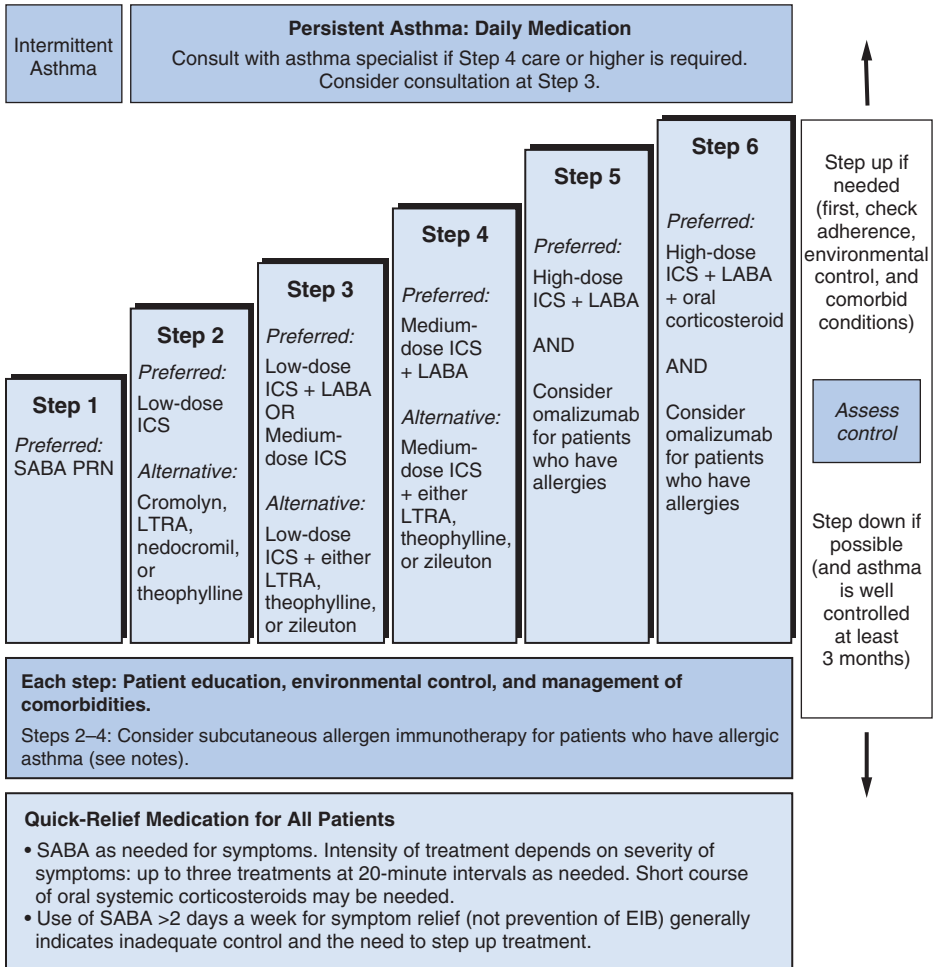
Intermittent Asthma

**Persistent Asthma: Daily Medication**
Consult with asthma specialist if Step 4 care or higher is required. Consider consultation at Step 3.

**Step 1**
*Preferred:*
SABA PRN

**Step 2**
*Preferred:*
Low-dose ICS
*Alternative:*
Cromolyn, LTRA, nedocromil, or theophylline

**Step 3**
*Preferred:*
Low-dose ICS + LABA
OR
Medium-dose ICS
*Alternative:*
Low-dose ICS + either LTRA, theophylline, or zileuton

**Step 4**
*Preferred:*
Medium-dose ICS + LABA
*Alternative:*
Medium-dose ICS + either LTRA, theophylline, or zileuton

**Step 5**
*Preferred:*
High-dose ICS + LABA
AND
Consider omalizumab for patients who have allergies

**Step 6**
*Preferred:*
High-dose ICS + LABA + oral corticosteroid
AND
Consider omalizumab for patients who have allergies

Step up if needed (first, check adherence, environmental control, and comorbid conditions)

*Assess control*

Step down if possible (and asthma is well controlled at least 3 months)

**Each step: Patient education, environmental control, and management of comorbidities.**
Steps 2–4: Consider subcutaneous allergen immunotherapy for patients who have allergic asthma (see notes).

**Quick-Relief Medication for All Patients**
• SABA as needed for symptoms. Intensity of treatment depends on severity of symptoms: up to three treatments at 20-minute intervals as needed. Short course of oral systemic corticosteroids may be needed.
• Use of SABA >2 days a week for symptom relief (not prevention of EIB) generally indicates inadequate control and the need to step up treatment.